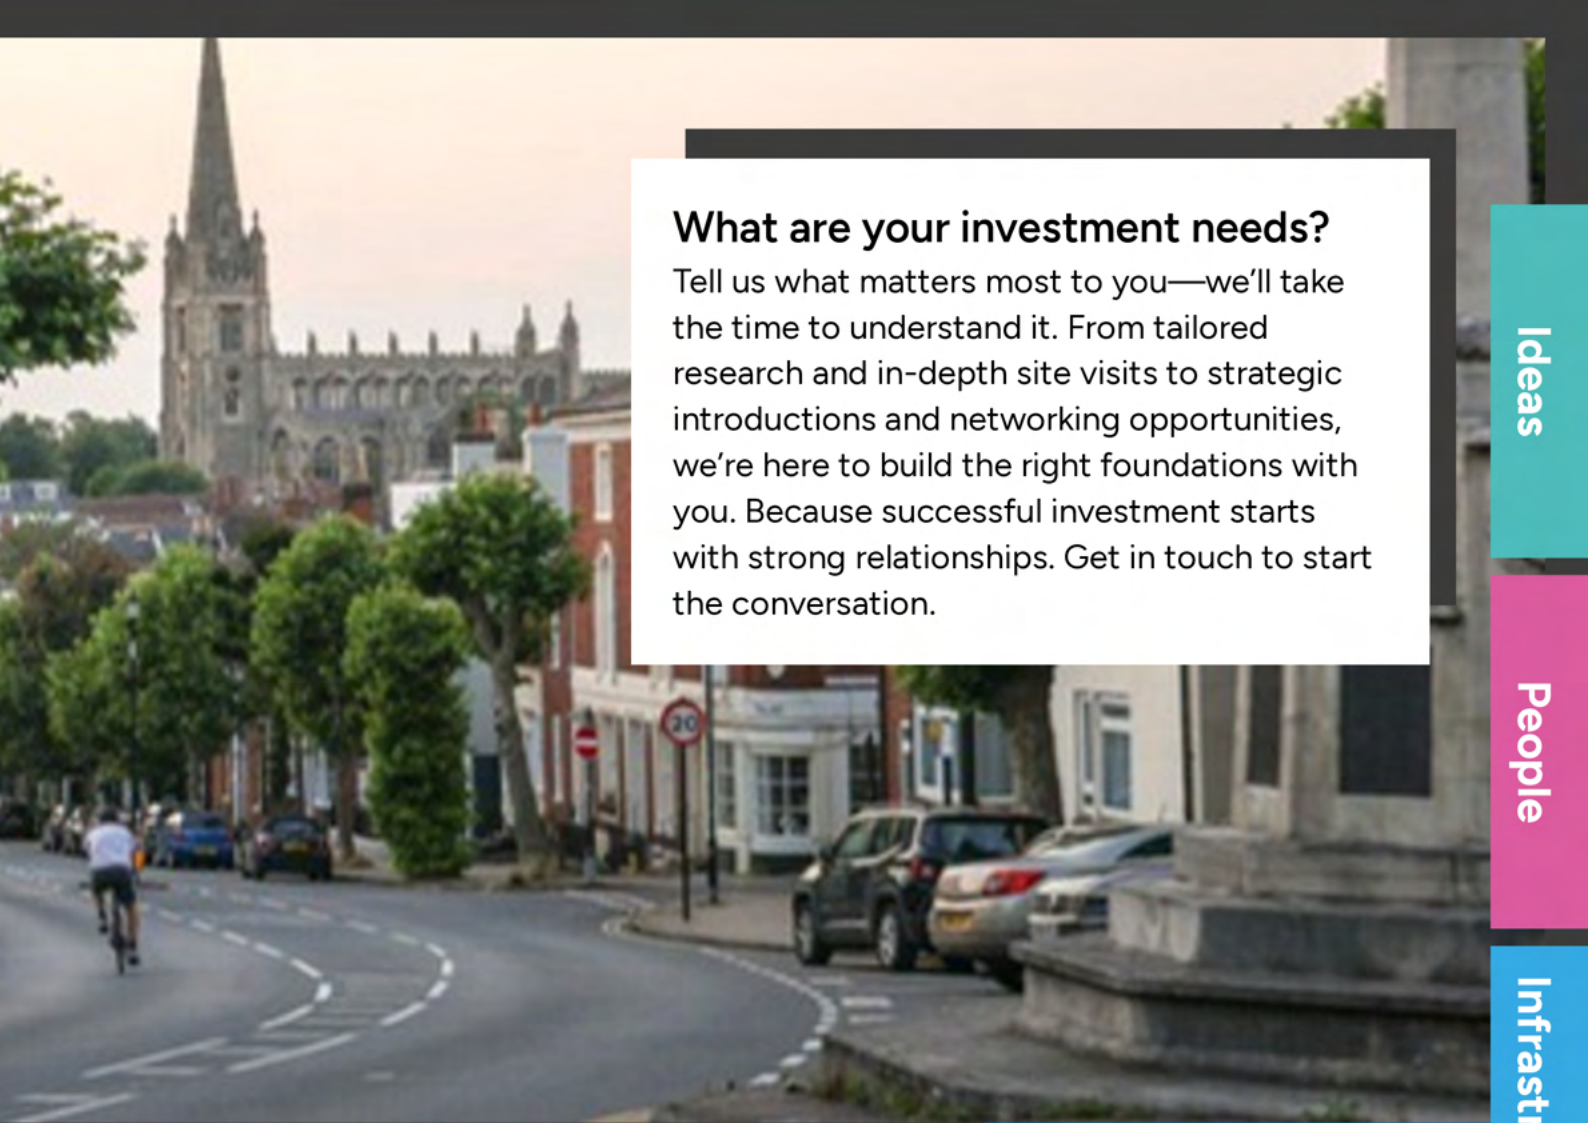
What are your investment needs?

Tell us what matters most to you—we'll take the time to understand it. From tailored research and in-depth site visits to strategic introductions and networking opportunities, we're here to build the right foundations with you. Because successful investment starts with strong relationships. Get in touch to start the conversation.

Ideas

People

Infrast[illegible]

20